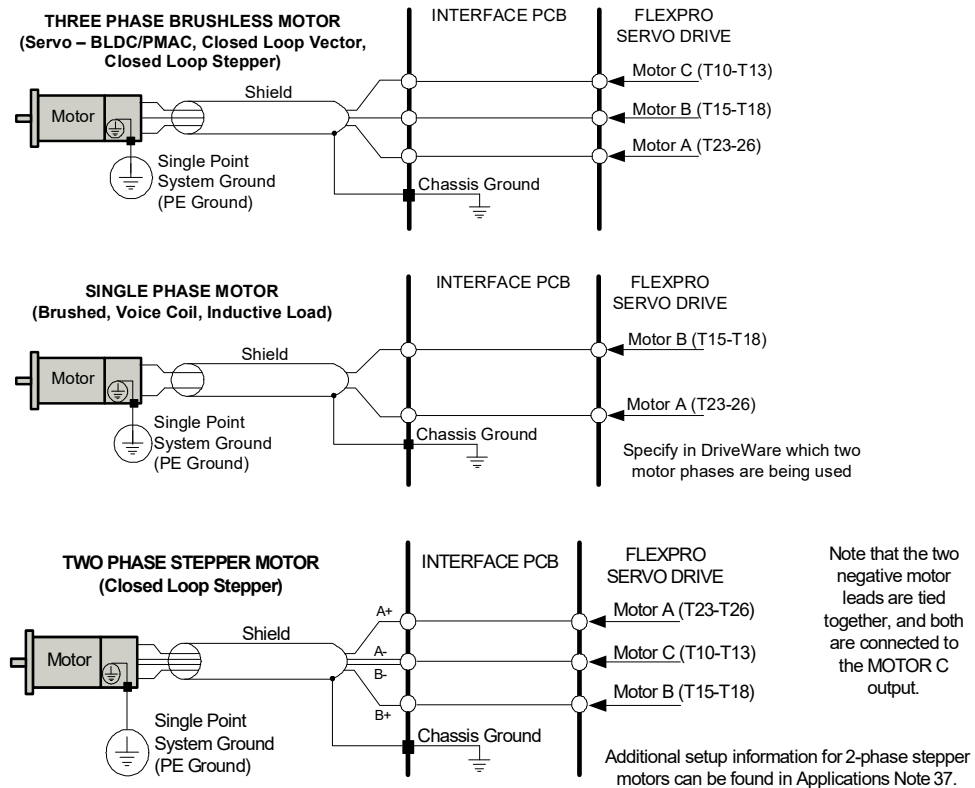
THREE PHASE BRUSHLESS MOTOR
(Servo – BLDC/PMAC, Closed Loop Vector, Closed Loop Stepper)

INTERFACE PCB

FLEXPRO SERVO DRIVE

Motor

Shield

Motor C (T10-T13)

Motor B (T15-T18)

Motor A (T23-26)

Single Point System Ground (PE Ground)

Chassis Ground

SINGLE PHASE MOTOR
(Brushed, Voice Coil, Inductive Load)

INTERFACE PCB

FLEXPRO SERVO DRIVE

Motor

Shield

Motor B (T15-T18)

Motor A (T23-26)

Single Point System Ground (PE Ground)

Chassis Ground

Specify in DriveWare which two motor phases are being used

TWO PHASE STEPPER MOTOR
(Closed Loop Stepper)

INTERFACE PCB

FLEXPRO SERVO DRIVE

Note that the two negative motor leads are tied together, and both are connected to the MOTOR C output.

Motor

Shield

A+

A-

B-

B+

Motor A (T23-T26)

Motor C (T10-T13)

Motor B (T15-T18)

Single Point System Ground (PE Ground)

Chassis Ground

Additional setup information for 2-phase stepper motors can be found in Applications Note 37.